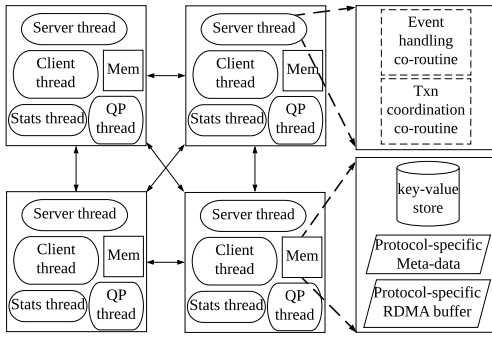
Server thread

Client thread

Mem

Stats thread

QP thread

Server thread

Client thread

Mem

Stats thread

QP thread

Event handling co-routine

Txn coordination co-routine

Server thread

Client thread

Mem

Stats thread

QP thread

Server thread

Client thread

Mem

Stats thread

QP thread

key-value store

Protocol-specific Meta-data

Protocol-specific RDMA buffer